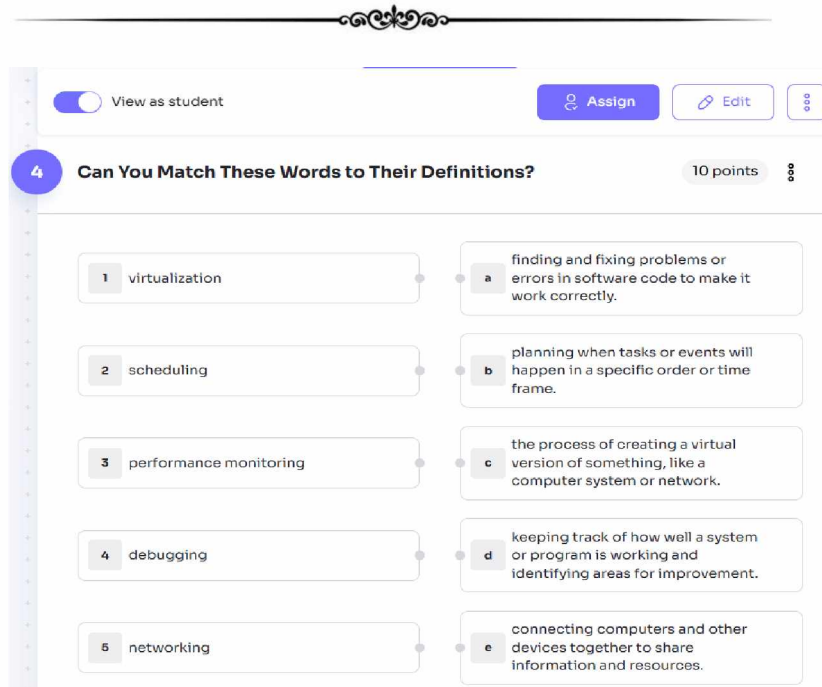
View as student

Assign

Edit

4

Can You Match These Words to Their Definitions?

10 points

1 virtualization

a finding and fixing problems or errors in software code to make it work correctly.

2 scheduling

b planning when tasks or events will happen in a specific order or time frame.

3 performance monitoring

c the process of creating a virtual version of something, like a computer system or network.

4 debugging

d keeping track of how well a system or program is working and identifying areas for improvement.

5 networking

e connecting computers and other devices together to share information and resources.